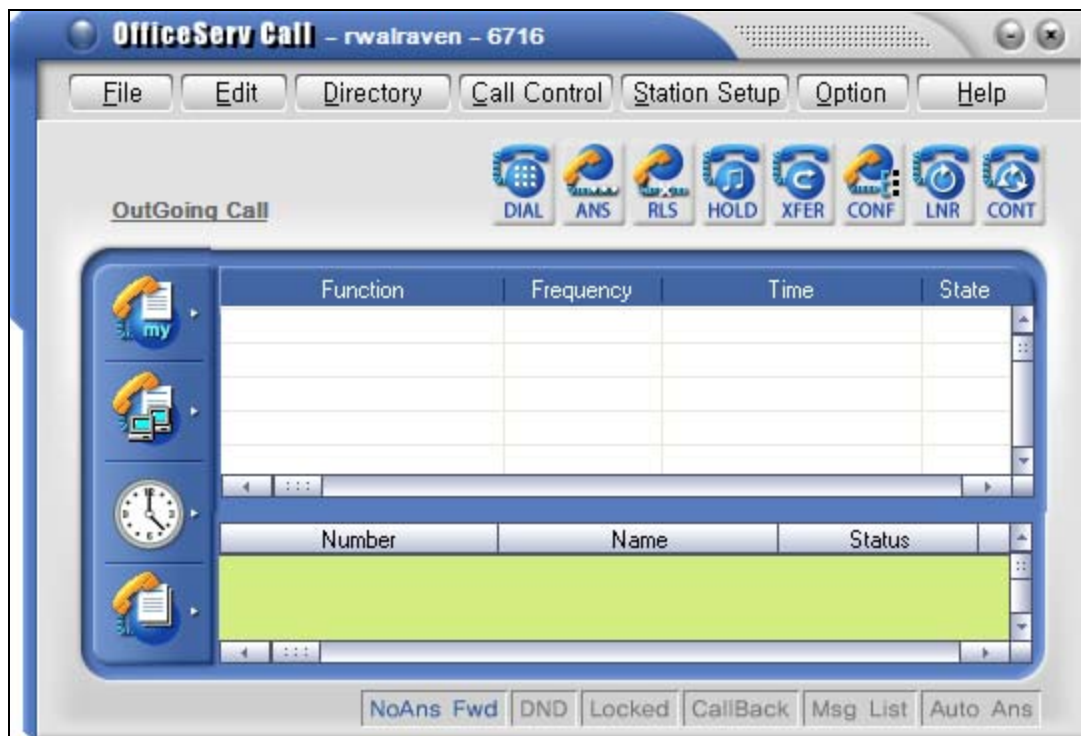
OfficeServ Call – rwalraven – 6716

File | Edit | Directory | Call Control | Station Setup | Option | Help

OutGoing Call

DIAL ANS RLS HOLD XFER CONF LNR CONT

my

| Function | Frequency | Time | State |
|---|---|---|---|

| Number | Name | Status |
|---|---|---|

NoAns Fwd | DND | Locked | CallBack | Msg List | Auto Ans